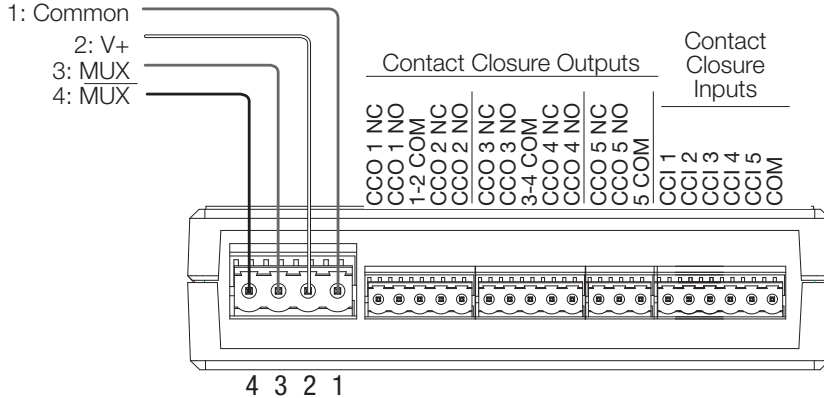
1: Common
2: V+
3: MUX
4: $\overline{MUX}$

Contact Closure Outputs

Contact Closure Inputs

CCO 1 NC
CCO 1 NO
1-2 COM
CCO 2 NC
CCO 2 NO
CCO 3 NC
CCO 3 NO
3-4 COM
CCO 4 NC
CCO 4 NO
CCO 5 NC
CCO 5 NO
5 COM
CCI 1
CCI 2
CCI 3
CCI 4
CCI 5
COM

4 3 2 1